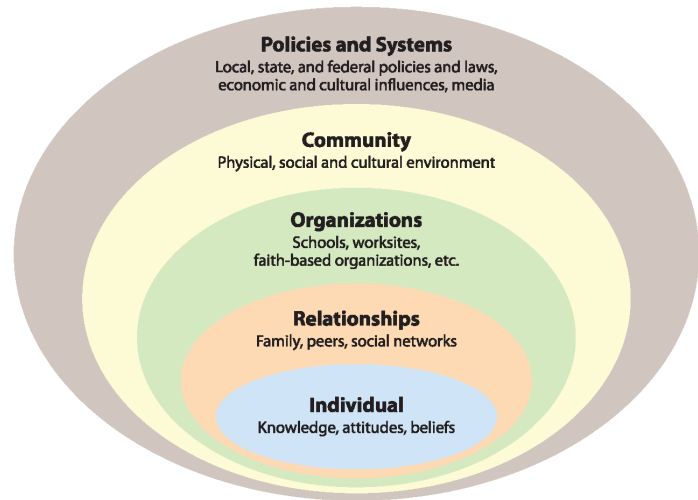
Policies and Systems
Local, state, and federal policies and laws, economic and cultural influences, media

Community
Physical, social and cultural environment

Organizations
Schools, worksites, faith-based organizations, etc.

Relationships
Family, peers, social networks

Individual
Knowledge, attitudes, beliefs